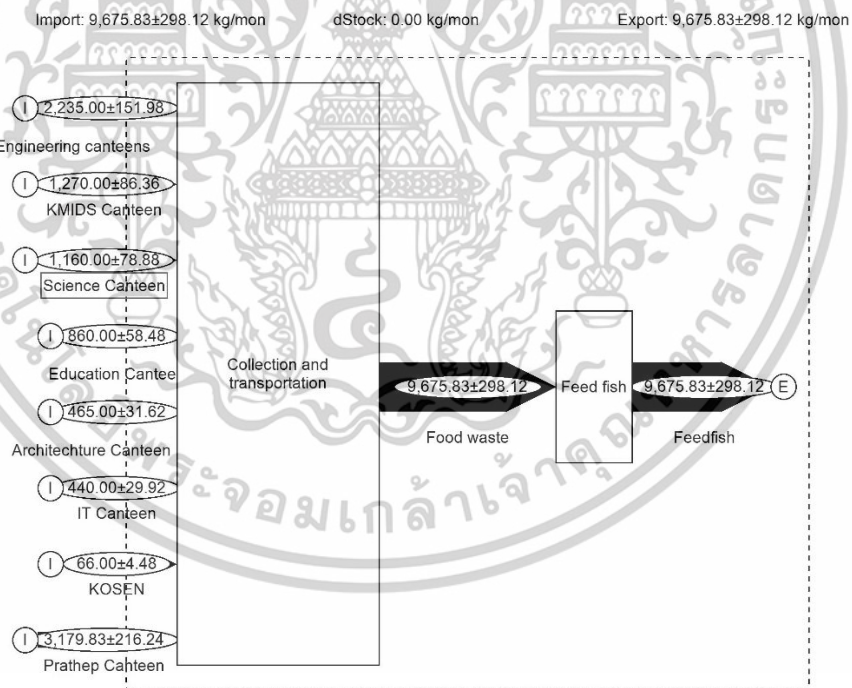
Import: 9,675.83±298.12 kg/mon dStock: 0.00 kg/mon Export: 9,675.83±298.12 kg/mon

I 2,235.00±151.98
Engineering canteens

I 1,270.00±86.36
KMIDS Canteen

I 1,160.00±78.88
Science Canteen

I 860.00±58.48
Education Cantee

I 465.00±31.62
Architechture Canteen

I 440.00±29.92
IT Canteen

I 66.00±4.48
KOSEN

I 3,179.83±216.24
Prathep Canteen

Collection and transportation

9,675.83±298.12
Food waste

Feed fish

9,675.83±298.12 E
Feedfish

จอมเกล้าเจ้าคุณทหาร